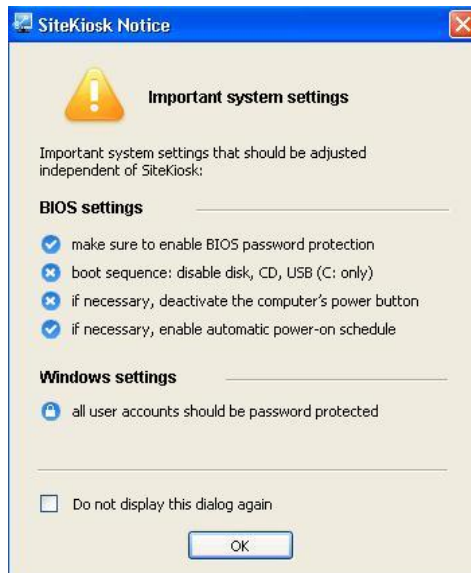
SiteKiosk Notice

Important system settings

Important system settings that should be adjusted independent of SiteKiosk:

BIOS settings

make sure to enable BIOS password protection

boot sequence: disable disk, CD, USB (C: only)

if necessary, deactivate the computer's power button

if necessary, enable automatic power-on schedule

Windows settings

all user accounts should be password protected

Do not display this dialog again

OK